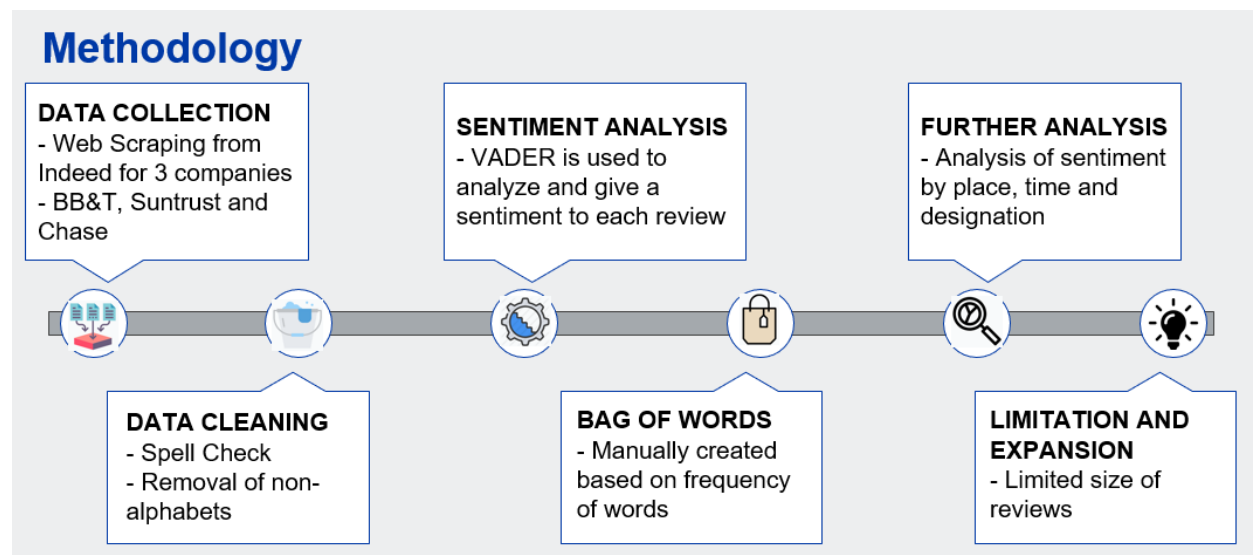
Methodology

DATA COLLECTION
- Web Scraping from Indeed for 3 companies
- BB&T, Suntrust and Chase

SENTIMENT ANALYSIS
- VADER is used to analyze and give a sentiment to each review

FURTHER ANALYSIS
- Analysis of sentiment by place, time and designation

DATA CLEANING
- Spell Check
- Removal of non-alphabets

BAG OF WORDS
- Manually created based on frequency of words

LIMITATION AND EXPANSION
- Limited size of reviews